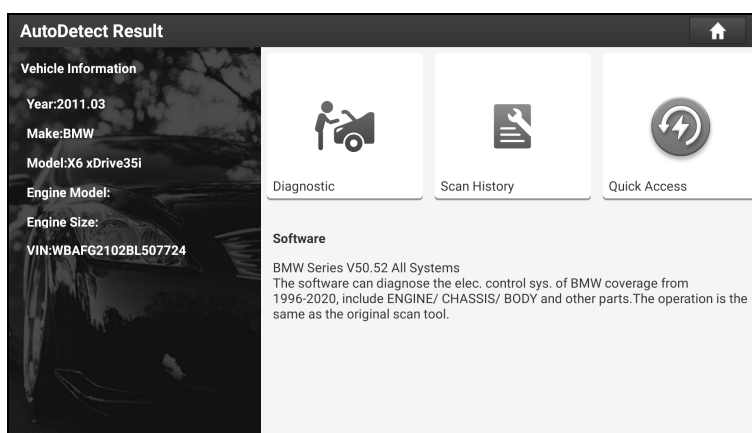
AutoDetect Result

Vehicle Information

Year:2011.03

Make:BMW

Model:X6 xDrive35i

Engine Model:

Engine Size:

VIN:WBAFG2102BL507724

Diagnostic

Scan History

Quick Access

Software

BMW Series V50.52 All Systems
The software can diagnose the elec. control sys. of BMW coverage from 1996-2020, include ENGINE/ CHASSIS/ BODY and other parts.The operation is the same as the original scan tool.